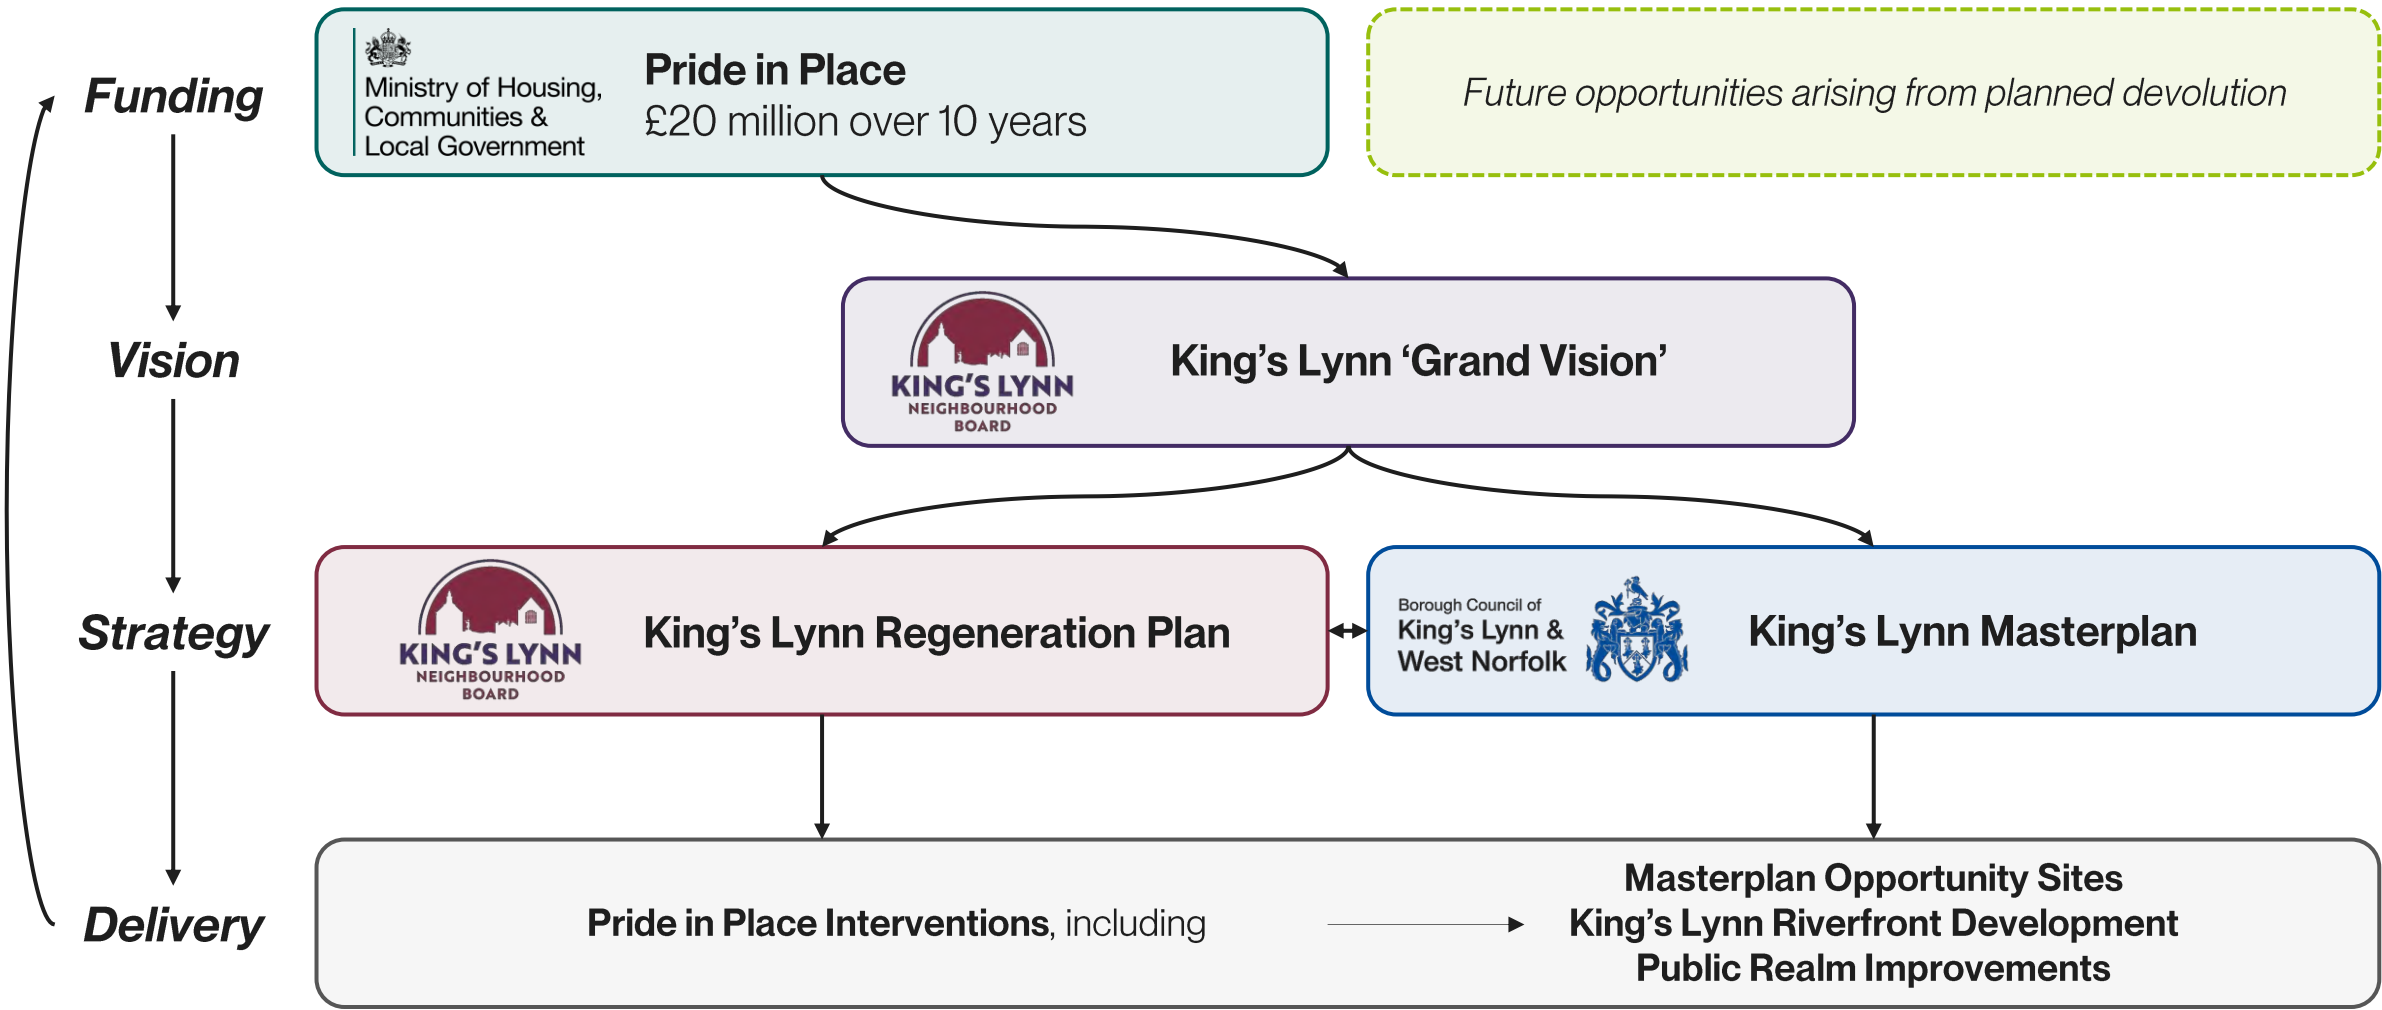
Funding

Ministry of Housing, Communities & Local Government

Pride in Place
£20 million over 10 years

Future opportunities arising from planned devolution

Vision

KING'S LYNN NEIGHBOURHOOD BOARD

King's Lynn 'Grand Vision'

Strategy

KING'S LYNN NEIGHBOURHOOD BOARD

King's Lynn Regeneration Plan

Borough Council of King's Lynn & West Norfolk

King's Lynn Masterplan

Delivery

Pride in Place Interventions, including

Masterplan Opportunity Sites
King's Lynn Riverfront Development
Public Realm Improvements